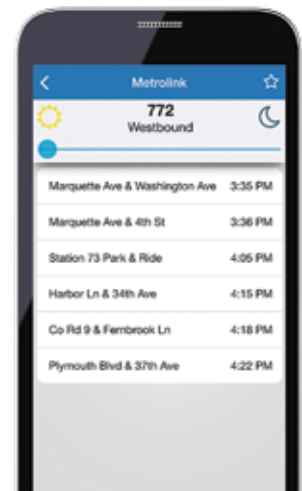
<

Metrolink

772
Westbound

| | |
|---|---|
| Marquette Ave & Washington Ave | 3:35 PM |
| Marquette Ave & 4th St | 3:36 PM |
| Station 73 Park & Ride | 4:05 PM |
| Harbor Ln & 34th Ave | 4:15 PM |
| Co Rd 9 & Fernbrook Ln | 4:18 PM |
| Plymouth Blvd & 37th Ave | 4:22 PM |